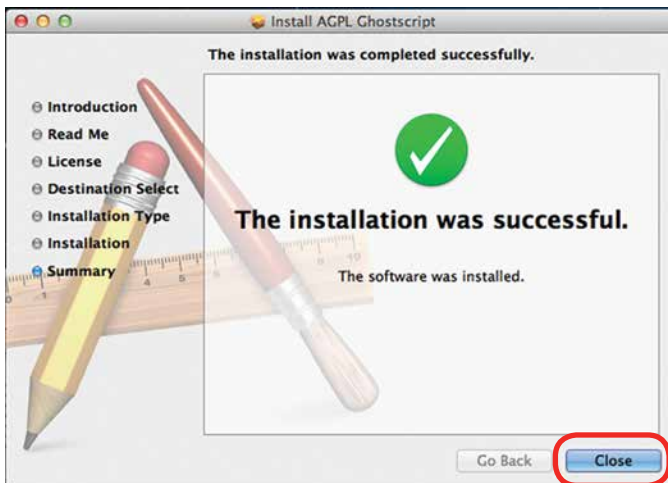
Install AGPL Ghostscript

The installation was completed successfully.

Introduction
Read Me
License
Destination Select
Installation Type
Installation
Summary

The installation was successful.

The software was installed.

Go Back
Close